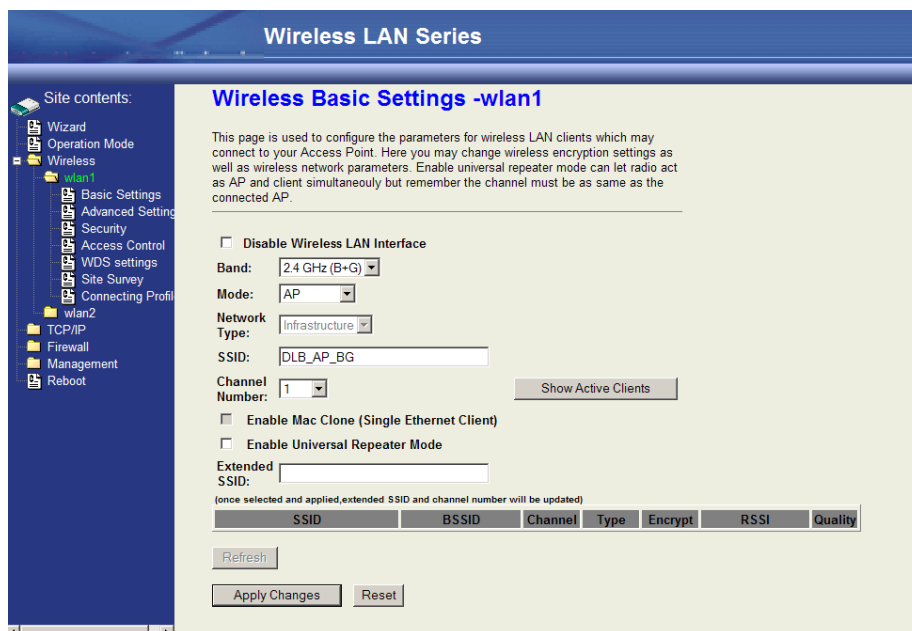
Wireless LAN Series

Site contents:
Wizard
Operation Mode
Wireless
wlan1
Basic Settings
Advanced Setting
Security
Access Control
WDS settings
Site Survey
Connecting Profil
wlan2
TCP/IP
Firewall
Management
Reboot

Wireless Basic Settings -wlan1

This page is used to configure the parameters for wireless LAN clients which may connect to your Access Point. Here you may change wireless encryption settings as well as wireless network parameters. Enable universal repeater mode can let radio act as AP and client simultaneouly but remember the channel must be as same as the connected AP.

Disable Wireless LAN Interface

Band: 2.4 GHz (B+G)

Mode: AP

Network Type: Infrastructure

SSID: DLB_AP_BG

Channel Number: 1

Show Active Clients

Enable Mac Clone (Single Ethernet Client)

Enable Universal Repeater Mode

Extended SSID:

(once selected and applied,extended SSID and channel number will be updated)

| SSID | BSSID | Channel | Type | Encrypt | RSSI | Quality |
|---|---|---|---|---|---|---|

Refresh

Apply Changes Reset